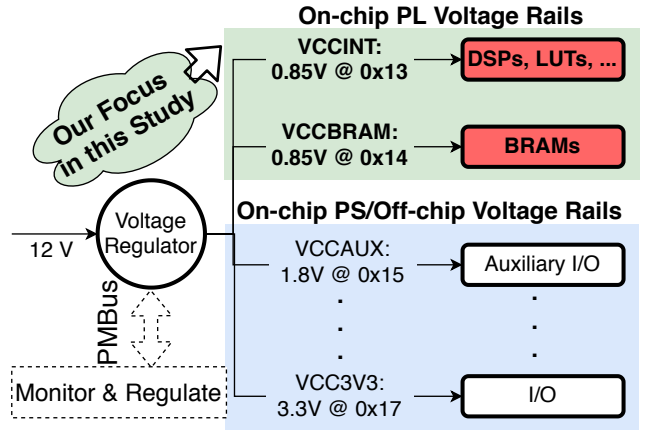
On-chip PL Voltage Rails

Our Focus in this Study

VCCINT:
0.85V @ 0x13

DSPs, LUTs, ...

VCCBRAM:
0.85V @ 0x14

BRAMs

On-chip PS/Off-chip Voltage Rails

12 V

Voltage Regulator

VCCAUX:
1.8V @ 0x15

Auxiliary I/O

PMBus

Monitor & Regulate

VCC3V3:
3.3V @ 0x17

I/O